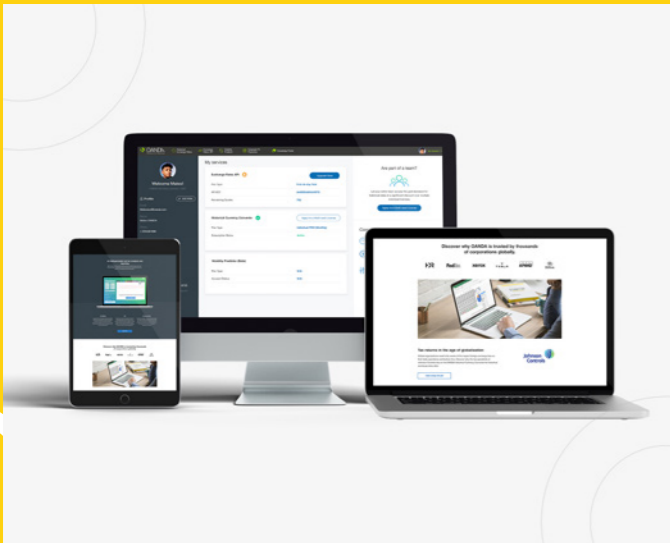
OANDA

Welcome Mabel

My services

Exchange Rates API

Historical Currency Converter

Volatility Predictor (Beta)

Are you part of a team?

Discover why OANDA is trusted by thousands of corporations globally

FedEx

Johnson Controls